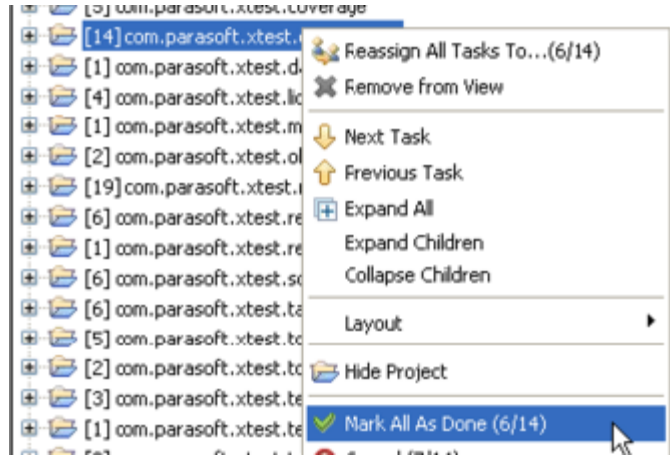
[5] com.parasoft.xtest.coverage
[14] com.parasoft.xtest.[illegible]
[1] com.parasoft.xtest.d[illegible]
[4] com.parasoft.xtest.li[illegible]
[1] com.parasoft.xtest.m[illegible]
[2] com.parasoft.xtest.o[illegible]
[19] com.parasoft.xtest.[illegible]
[6] com.parasoft.xtest.re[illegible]
[1] com.parasoft.xtest.re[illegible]
[6] com.parasoft.xtest.s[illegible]
[6] com.parasoft.xtest.ta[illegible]
[5] com.parasoft.xtest.to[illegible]
[2] com.parasoft.xtest.to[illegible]
[3] com.parasoft.xtest.te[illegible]
[1] com.parasoft.xtest.te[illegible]

Reassign All Tasks To...(6/14)
Remove from View
Next Task
Previous Task
Expand All
Expand Children
Collapse Children
Layout
Hide Project
Mark All As Done (6/14)
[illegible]